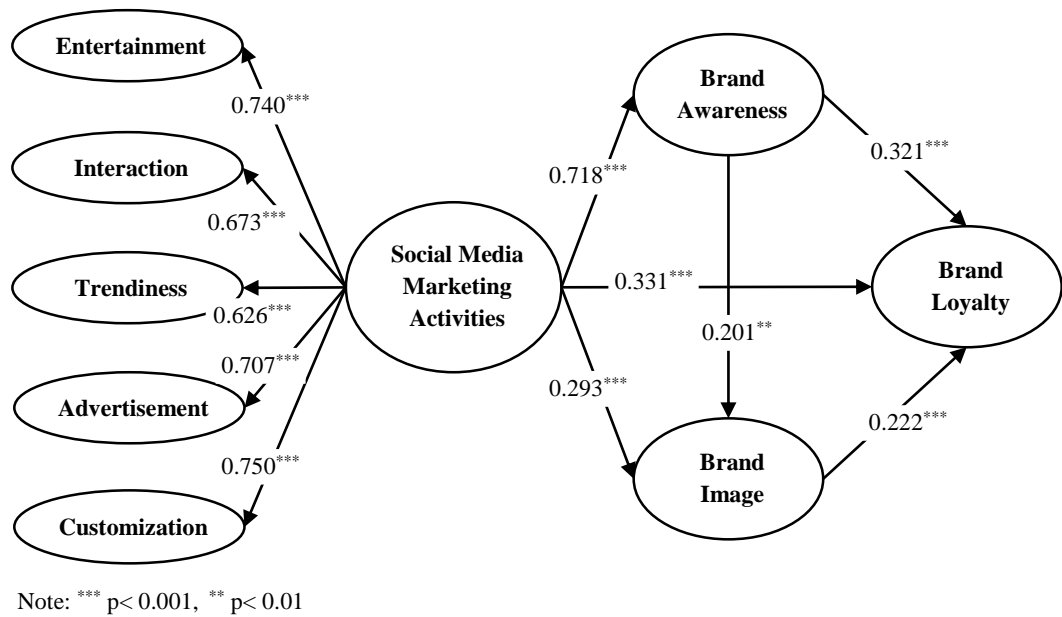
Entertainment

$0.740^{***}$

Interaction

$0.673^{***}$

Trendiness

$0.626^{***}$

$0.707^{***}$

Advertisement

$0.750^{***}$

Customization

Social Media Marketing Activities

$0.718^{***}$

Brand Awareness

$0.321^{***}$

$0.331^{***}$

Brand Loyalty

$0.201^{**}$

$0.293^{***}$

$0.222^{***}$

Brand Image

Note: $^{***}$ p< 0.001, $^{**}$ p< 0.01